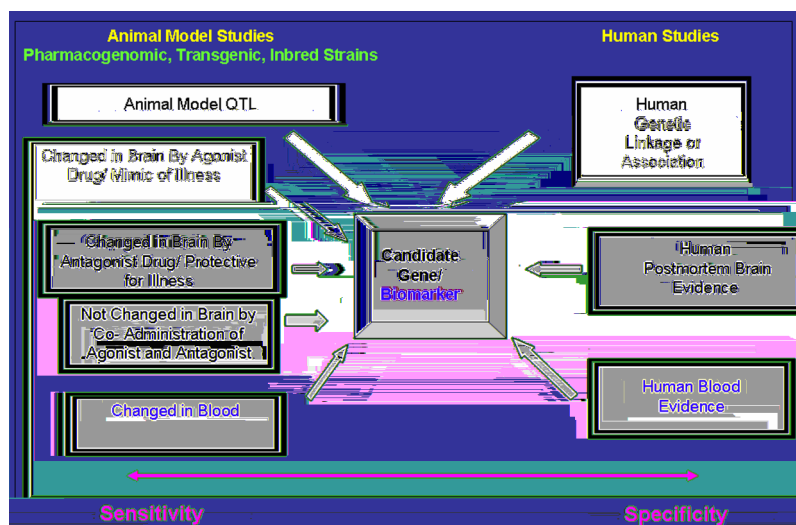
Animal Model Studies
Pharmacogenomic, Transgenic, Inbred Strains

Human Studies

Animal Model QTL

Human Genetic Linkage or Association

Changed in Brain By Agonist Drug/ Mimic of Illness

Changed in Brain By Antagonist Drug/ Protective for Illness

Not Changed in Brain by Co- Administration of Agonist and Antagonist

Changed in Blood

Candidate Gene/ Biomarker

Human Postmortem Brain Evidence

Human Blood Evidence

Sensitivity

Specificity